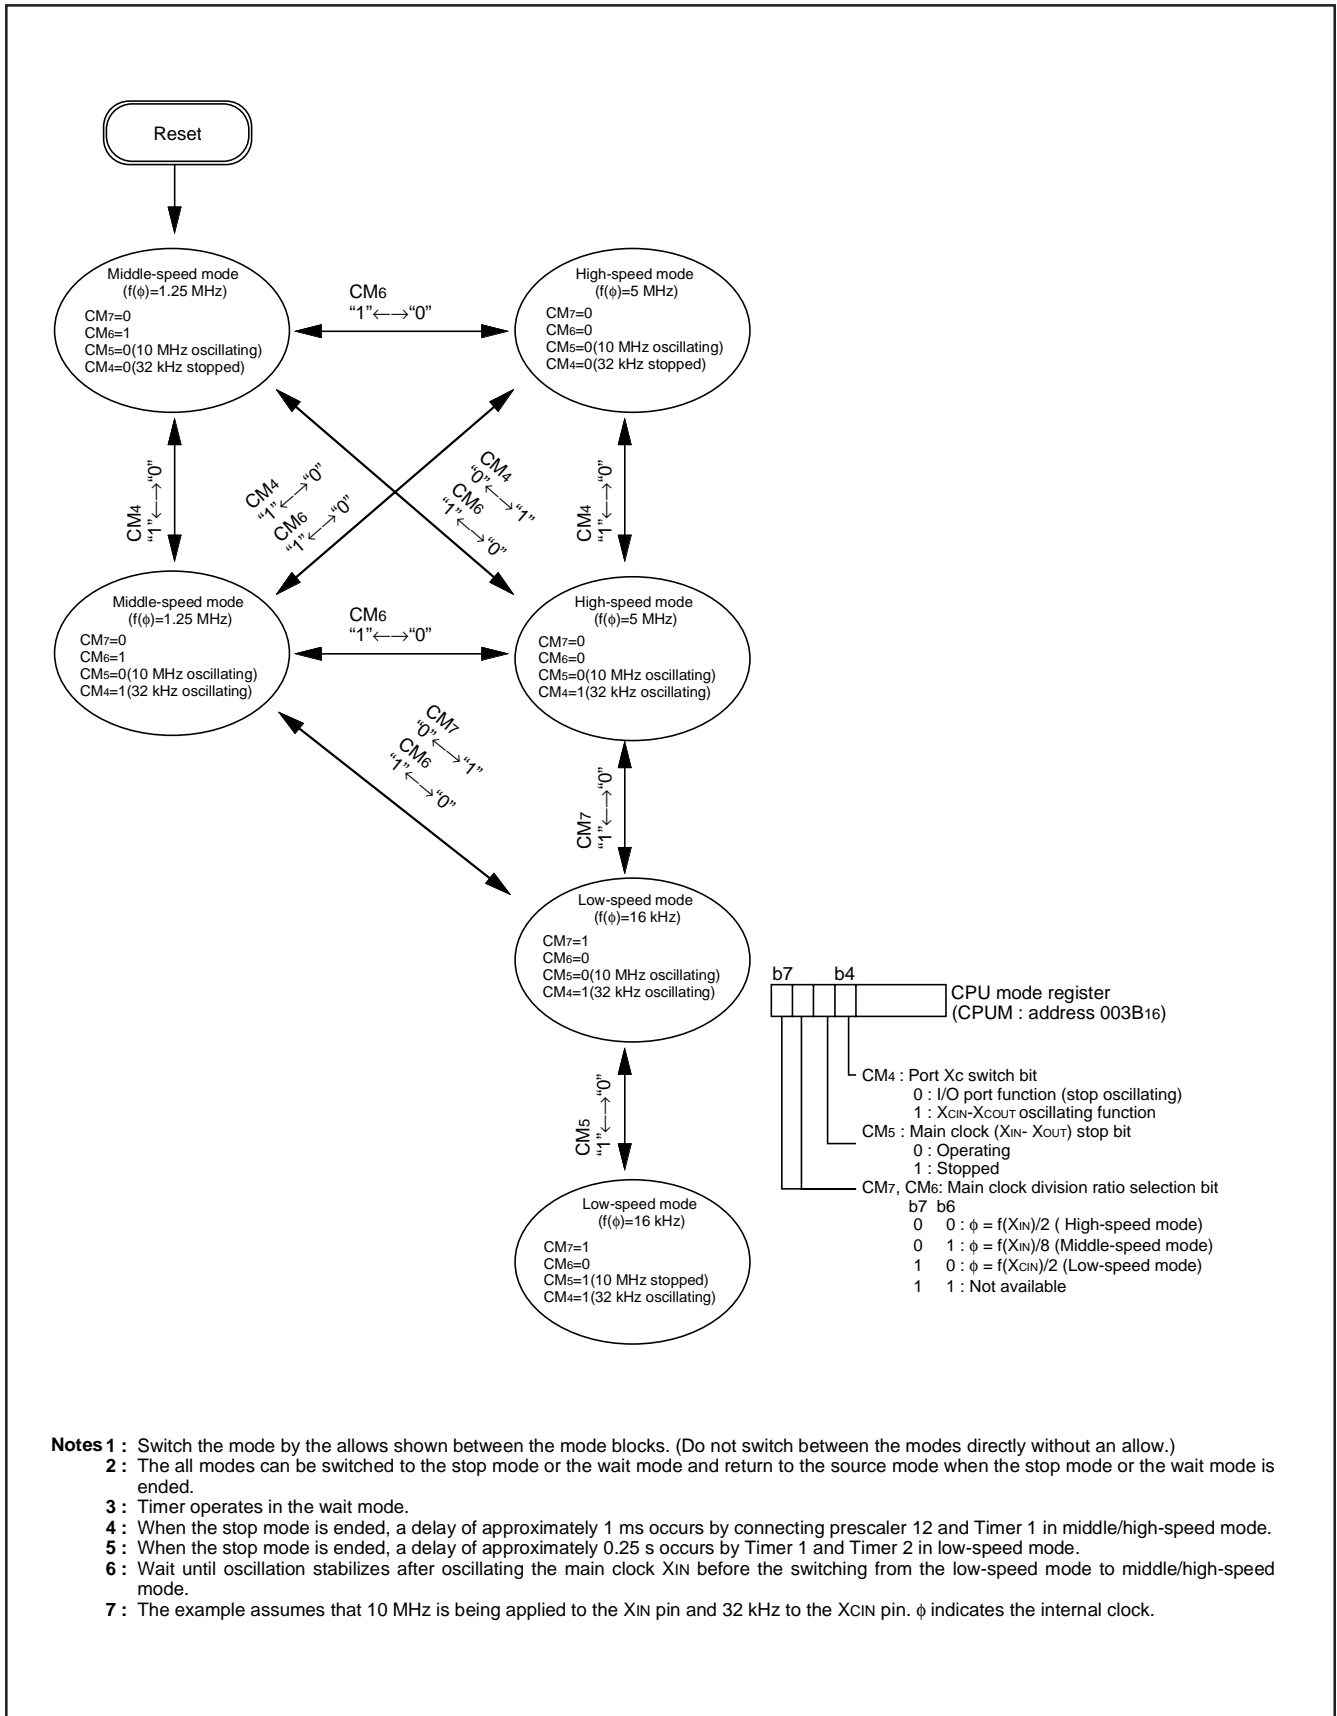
Reset

Middle-speed mode
($f(\phi)$=1.25 MHz)
$CM_7$=0
$CM_6$=1
$CM_5$=0(10 MHz oscillating)
$CM_4$=0(32 kHz stopped)

$CM_6$
"1"←→"0"

High-speed mode
($f(\phi)$=5 MHz)
$CM_7$=0
$CM_6$=0
$CM_5$=0(10 MHz oscillating)
$CM_4$=0(32 kHz stopped)

$CM_4$
"1"←→"0"

$CM_4$
"1"←→"0"
$CM_6$
"1"←→"0"

$CM_4$
"0"←→"1"
$CM_6$
"1"←→"0"

$CM_4$
"1"←→"0"

Middle-speed mode
($f(\phi)$=1.25 MHz)
$CM_7$=0
$CM_6$=1
$CM_5$=0(10 MHz oscillating)
$CM_4$=1(32 kHz oscillating)

$CM_6$
"1"←→"0"

High-speed mode
($f(\phi)$=5 MHz)
$CM_7$=0
$CM_6$=0
$CM_5$=0(10 MHz oscillating)
$CM_4$=1(32 kHz oscillating)

$CM_7$
"0"←→"1"
$CM_6$
"1"←→"0"

$CM_7$
"1"←→"0"

Low-speed mode
($f(\phi)$=16 kHz)
$CM_7$=1
$CM_6$=0
$CM_5$=0(10 MHz oscillating)
$CM_4$=1(32 kHz oscillating)

$CM_5$
"1"←→"0"

Low-speed mode
($f(\phi)$=16 kHz)
$CM_7$=1
$CM_6$=0
$CM_5$=1(10 MHz stopped)
$CM_4$=1(32 kHz oscillating)

b7 b4
CPU mode register
(CPUM : address $003B_{16}$)

$CM_4$ : Port Xc switch bit
0 : I/O port function (stop oscillating)
1 : $X_{CIN}$-$X_{COUT}$ oscillating function
$CM_5$ : Main clock ($X_{IN}$- $X_{OUT}$) stop bit
0 : Operating
1 : Stopped
$CM_7$, $CM_6$: Main clock division ratio selection bit
b7 b6
0 0 : $\phi = f(X_{IN})/2$ ( High-speed mode)
0 1 : $\phi = f(X_{IN})/8$ (Middle-speed mode)
1 0 : $\phi = f(X_{CIN})/2$ (Low-speed mode)
1 1 : Not available

Notes 1 : Switch the mode by the allows shown between the mode blocks. (Do not switch between the modes directly without an allow.)
2 : The all modes can be switched to the stop mode or the wait mode and return to the source mode when the stop mode or the wait mode is ended.
3 : Timer operates in the wait mode.
4 : When the stop mode is ended, a delay of approximately 1 ms occurs by connecting prescaler 12 and Timer 1 in middle/high-speed mode.
5 : When the stop mode is ended, a delay of approximately 0.25 s occurs by Timer 1 and Timer 2 in low-speed mode.
6 : Wait until oscillation stabilizes after oscillating the main clock $X_{IN}$ before the switching from the low-speed mode to middle/high-speed mode.
7 : The example assumes that 10 MHz is being applied to the $X_{IN}$ pin and 32 kHz to the $X_{CIN}$ pin. $\phi$ indicates the internal clock.